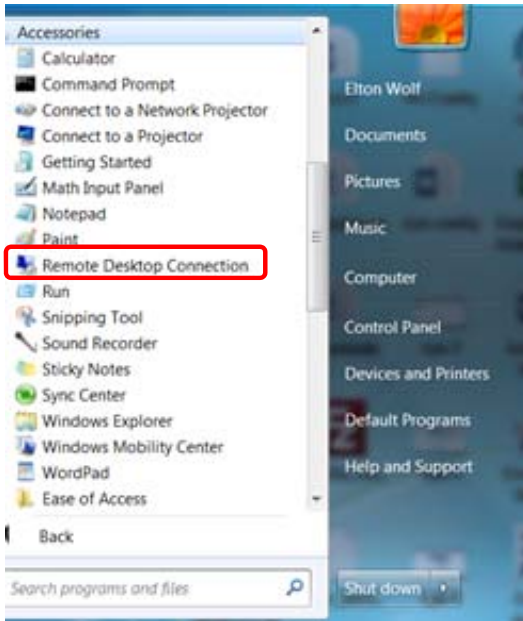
Accessories
Calculator
Command Prompt
Connect to a Network Projector
Connect to a Projector
Getting Started
Math Input Panel
Notepad
Paint
Remote Desktop Connection
Run
Snipping Tool
Sound Recorder
Sticky Notes
Sync Center
Windows Explorer
Windows Mobility Center
WordPad
Ease of Access
Back
Search programs and files

Elton Wolf
Documents
Pictures
Music
Computer
Control Panel
Devices and Printers
Default Programs
Help and Support
Shut down